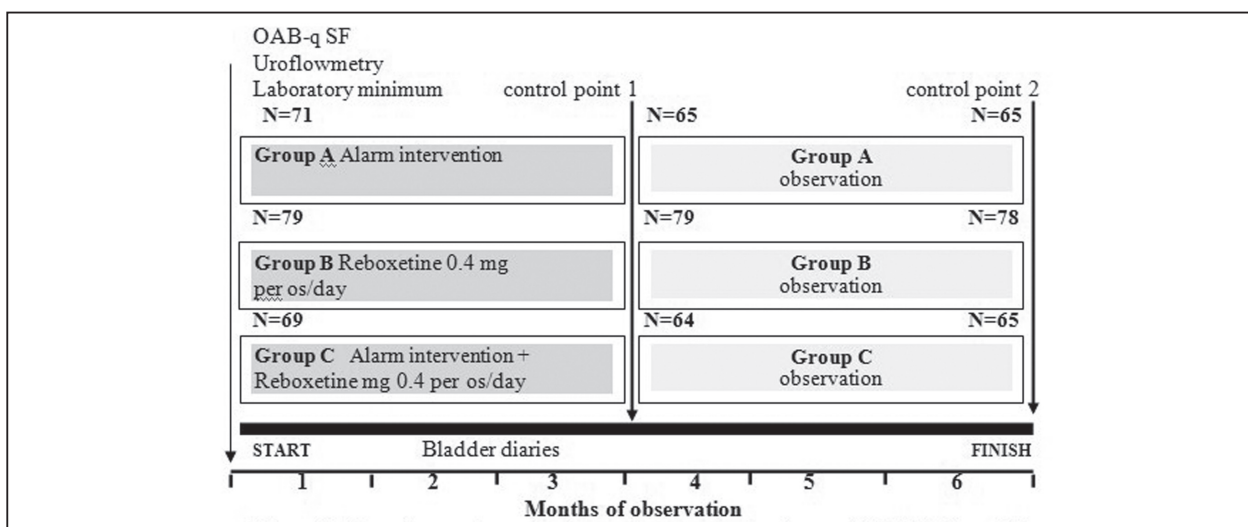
OAB-q SF
Uroflowmetry
Laboratory minimum

control point 1

control point 2

N=71

N=65

N=65

Group A Alarm intervention

Group A observation

N=79

N=79

N=78

Group B Reboxetine 0.4 mg per os/day

Group B observation

N=69

N=64

N=65

Group C Alarm intervention + Reboxetine mg 0.4 per os/day

Group C observation

START

Bladder diaries

FINISH

1 2 3 4 5 6

Months of observation